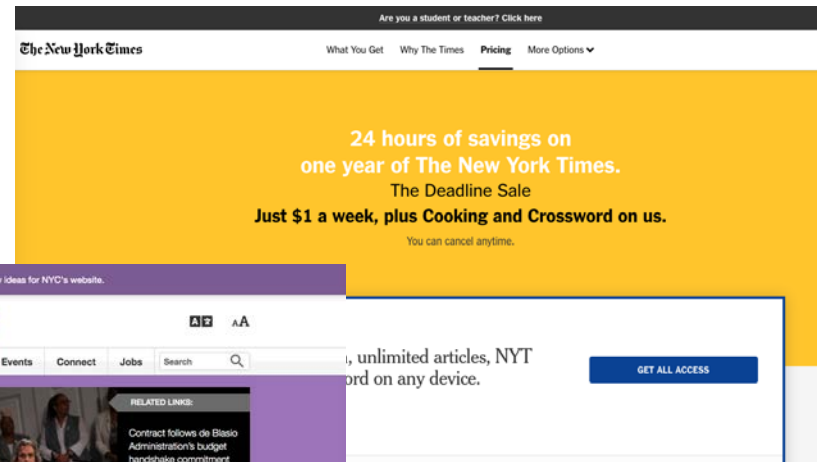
Are you a student or teacher? Click here

The New York Times

What You Get Why The Times Pricing More Options

24 hours of savings on one year of The New York Times.

The Deadline Sale

Just $1 a week, plus Cooking and Crossword on us.

You can cancel anytime.

, unlimited articles, NYT ord on any device.

GET ALL ACCESS

y ideas for NYC's website.

AA

Events Connect Jobs Search

RELATED LINKS:

Contract follows de Blasio Administration's budget handshake commitment